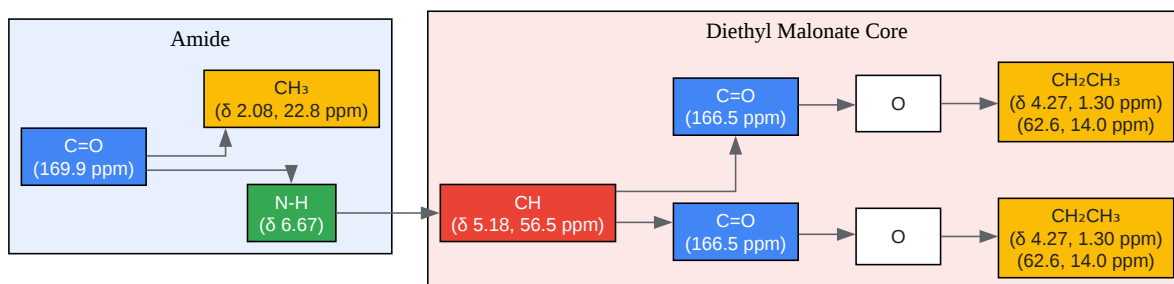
Amide

CH₃
(δ 2.08, 22.8 ppm)

C=O
(169.9 ppm)

N-H
(δ 6.67)

Diethyl Malonate Core

C=O
(166.5 ppm)

O

CH₂CH₃
(δ 4.27, 1.30 ppm)
(62.6, 14.0 ppm)

CH
(δ 5.18, 56.5 ppm)

C=O
(166.5 ppm)

O

CH₂CH₃
(δ 4.27, 1.30 ppm)
(62.6, 14.0 ppm)